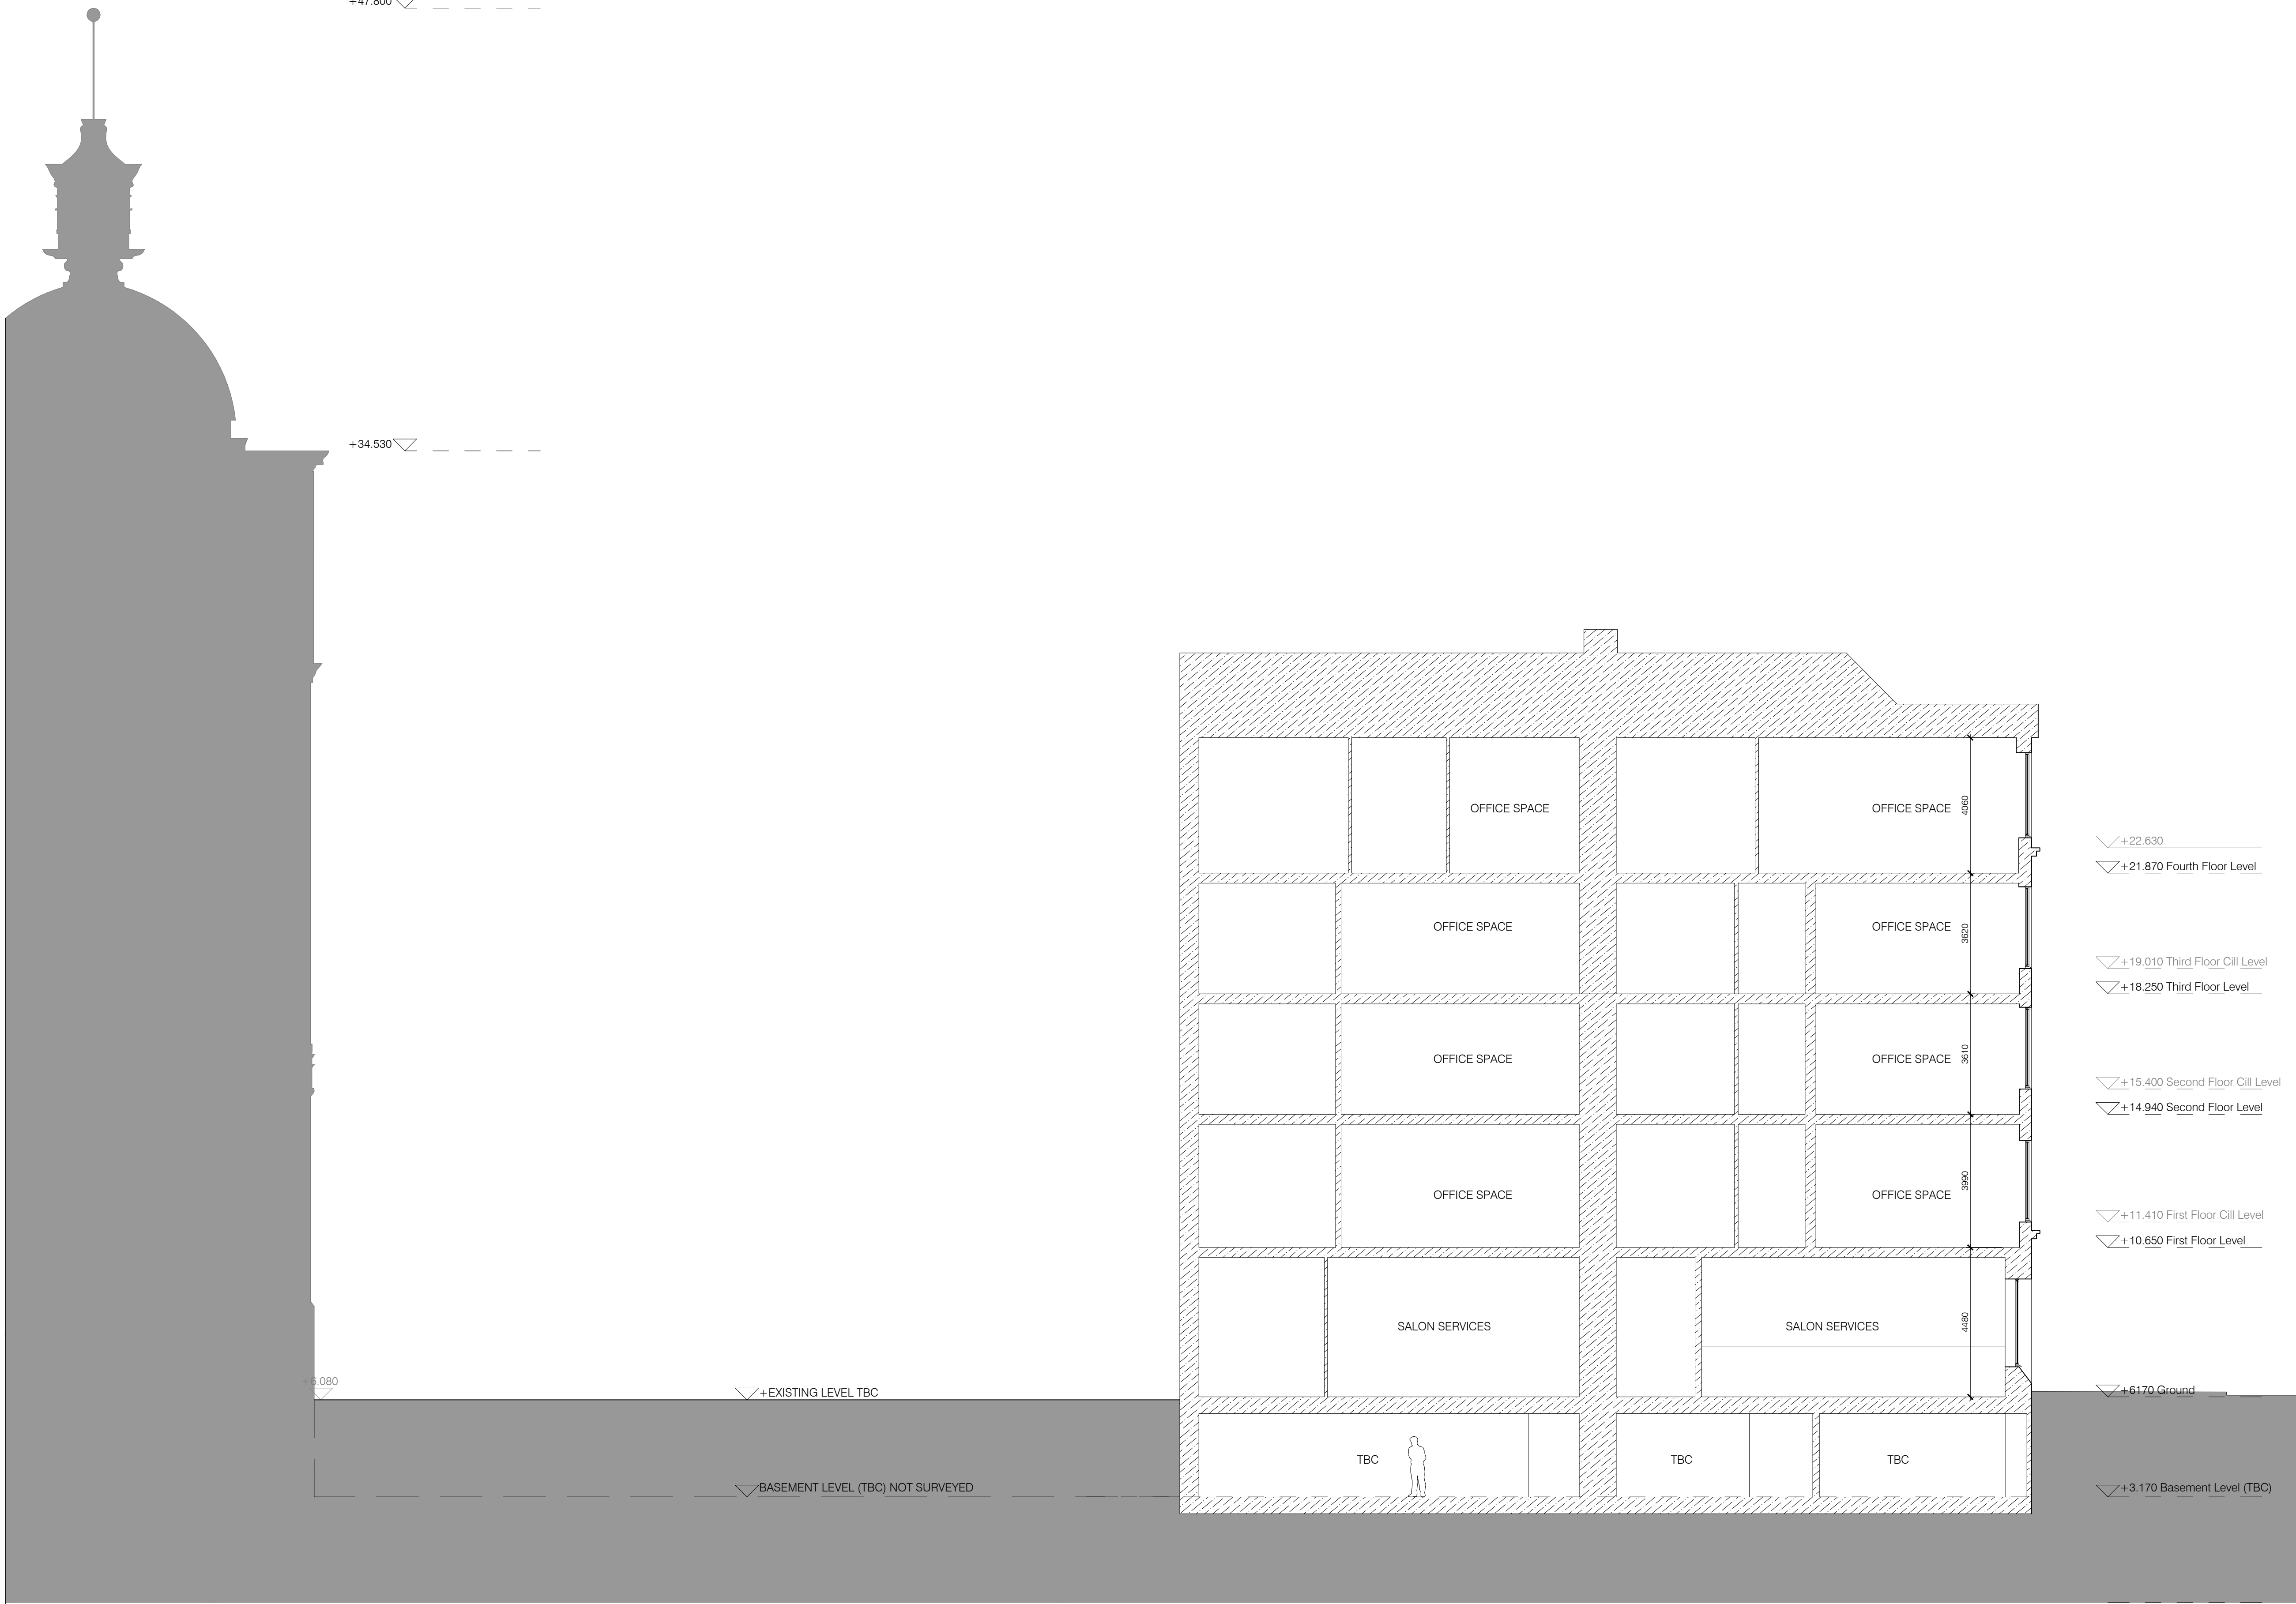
+47.800

+34.530

OFFICE SPACE
OFFICE SPACE
4060

+22.630
+21.870 Fourth Floor Level

OFFICE SPACE
OFFICE SPACE
3620

+19.010 Third Floor Cill Level
+18.250 Third Floor Level

OFFICE SPACE
OFFICE SPACE
3610

+15.400 Second Floor Cill Level
+14.940 Second Floor Level

OFFICE SPACE
OFFICE SPACE
3990

+11.410 First Floor Cill Level
+10.650 First Floor Level

SALON SERVICES
SALON SERVICES
4480

+6.080
+EXISTING LEVEL TBC
+6170 Ground

TBC
TBC
TBC

BASEMENT LEVEL (TBC) NOT SURVEYED
+3.170 Basement Level (TBC)